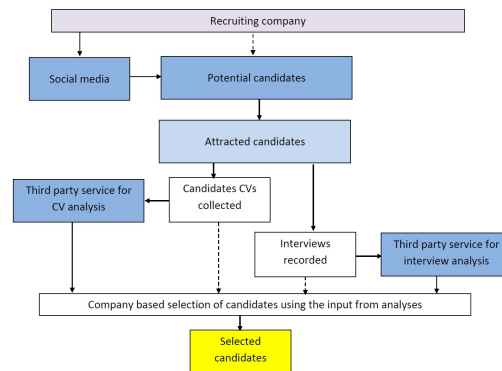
Recruiting company

Social media

Potential candidates

Attracted candidates

Third party service for CV analysis

Candidates CVs collected

Interviews recorded

Third party service for interview analysis

Company based selection of candidates using the input from analyses

Selected candidates